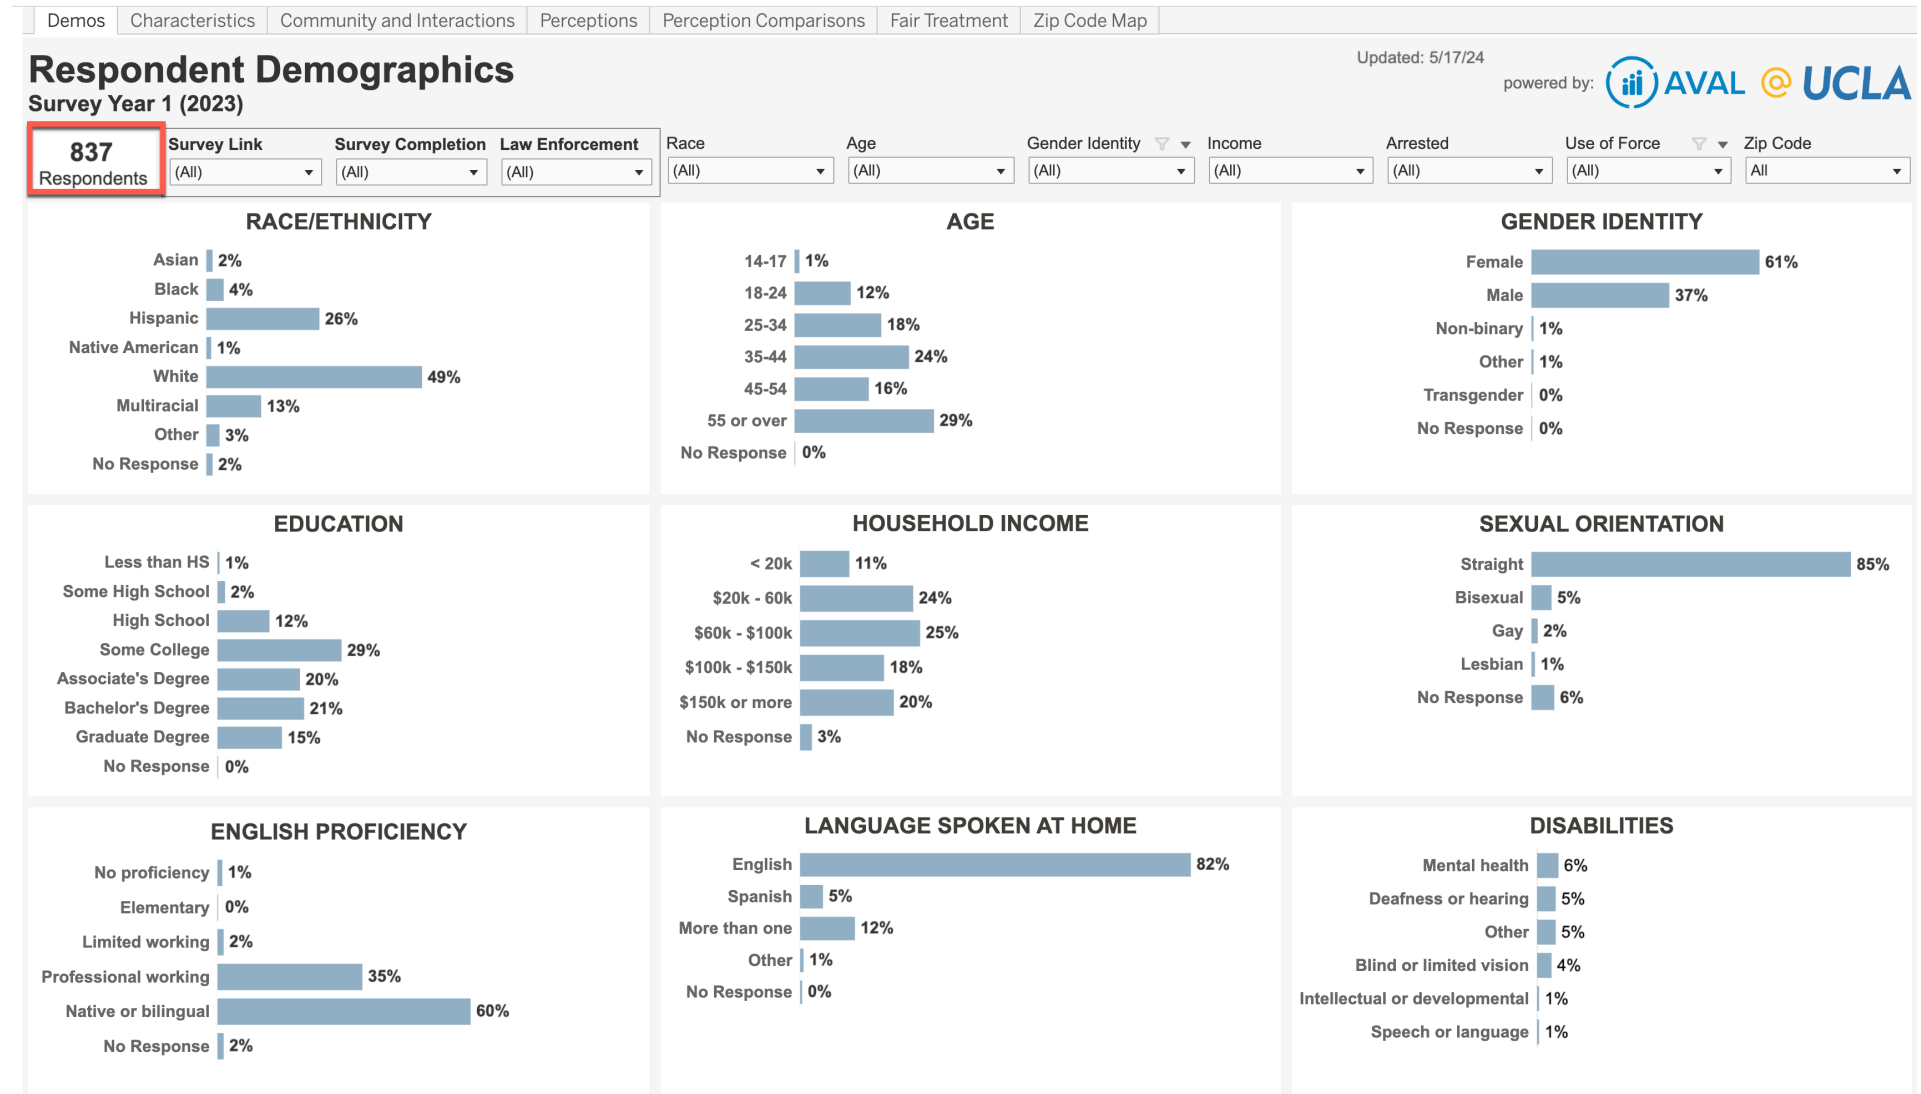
Demos | Characteristics | Community and Interactions | Perceptions | Perception Comparisons | Fair Treatment | Zip Code Map

Respondent Demographics
Survey Year 1 (2023)

Updated: 5/17/24
powered by: AVAL @ UCLA

837 Respondents

| Survey Link | Survey Completion | Law Enforcement | Race | Age | Gender Identity | Income | Arrested | Use of Force | Zip Code |
|---|---|---|---|---|---|---|---|---|---|
| (All) | (All) | (All) | (All) | (All) | (All) | (All) | (All) | (All) | All |

RACE/ETHNICITY
Asian 2%
Black 4%
Hispanic 26%
Native American 1%
White 49%
Multiracial 13%
Other 3%
No Response 2%

AGE
14-17 1%
18-24 12%
25-34 18%
35-44 24%
45-54 16%
55 or over 29%
No Response 0%

GENDER IDENTITY
Female 61%
Male 37%
Non-binary 1%
Other 1%
Transgender 0%
No Response 0%

EDUCATION
Less than HS 1%
Some High School 2%
High School 12%
Some College 29%
Associate's Degree 20%
Bachelor's Degree 21%
Graduate Degree 15%
No Response 0%

HOUSEHOLD INCOME
< 20k 11%
$20k - 60k 24%
$60k - $100k 25%
$100k - $150k 18%
$150k or more 20%
No Response 3%

SEXUAL ORIENTATION
Straight 85%
Bisexual 5%
Gay 2%
Lesbian 1%
No Response 6%

ENGLISH PROFICIENCY
No proficiency 1%
Elementary 0%
Limited working 2%
Professional working 35%
Native or bilingual 60%
No Response 2%

LANGUAGE SPOKEN AT HOME
English 82%
Spanish 5%
More than one 12%
Other 1%
No Response 0%

DISABILITIES
Mental health 6%
Deafness or hearing 5%
Other 5%
Blind or limited vision 4%
Intellectual or developmental 1%
Speech or language 1%